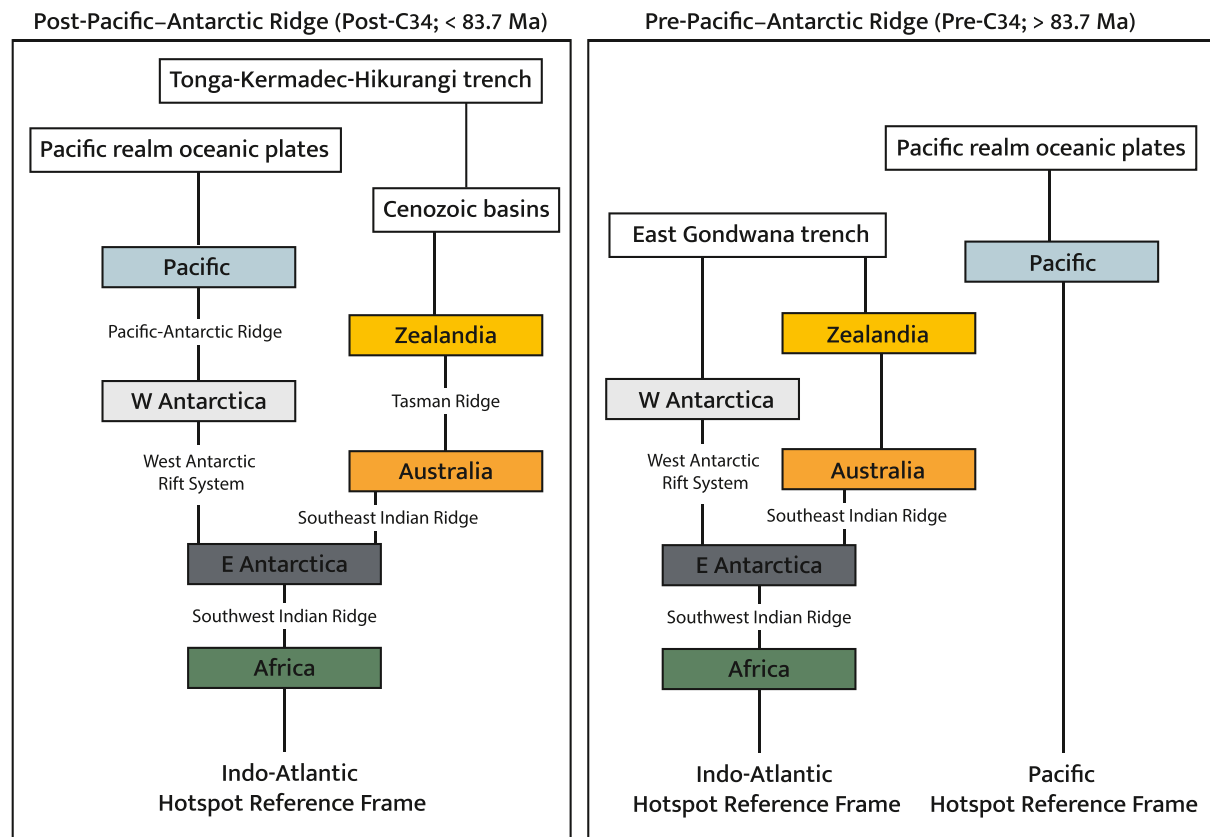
Post-Pacific–Antarctic Ridge (Post-C34; < 83.7 Ma)

Tonga-Kermadec-Hikurangi trench

Pacific realm oceanic plates

Cenozoic basins

Pacific

Pacific-Antarctic Ridge

Zealandia

W Antarctica

Tasman Ridge

West Antarctic Rift System

Australia

Southeast Indian Ridge

E Antarctica

Southwest Indian Ridge

Africa

Indo-Atlantic Hotspot Reference Frame

Pre-Pacific–Antarctic Ridge (Pre-C34; > 83.7 Ma)

Pacific realm oceanic plates

East Gondwana trench

Pacific

Zealandia

W Antarctica

West Antarctic Rift System

Australia

Southeast Indian Ridge

E Antarctica

Southwest Indian Ridge

Africa

Indo-Atlantic Hotspot Reference Frame

Pacific Hotspot Reference Frame